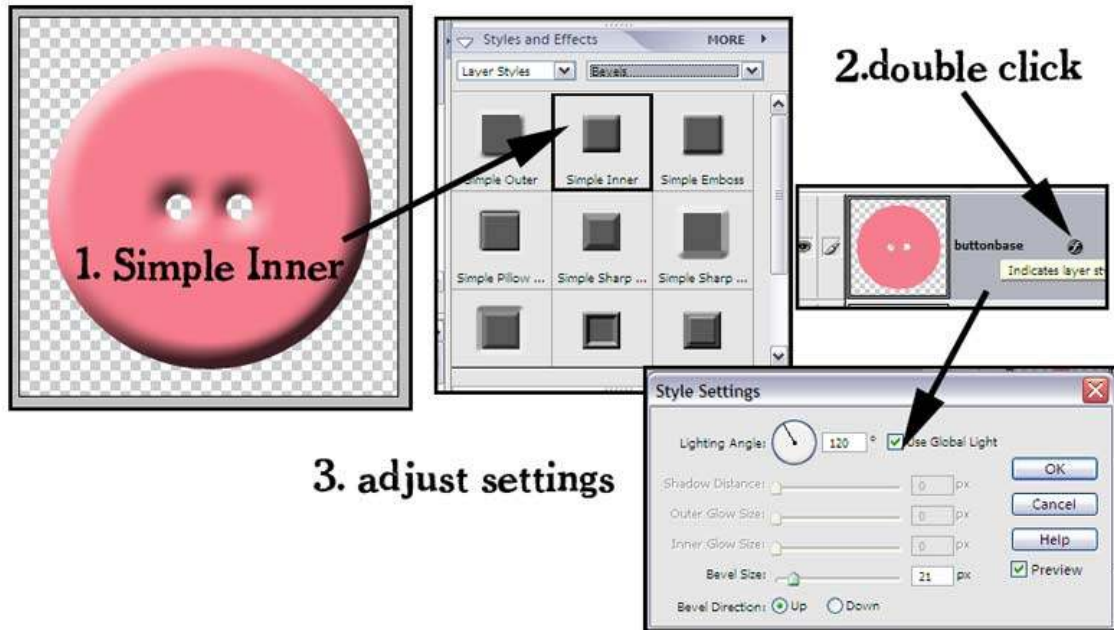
1. Simple Inner

Styles and Effects MORE

Layer Styles Bevels

Simple Outer Simple Inner Simple Emboss

Simple Pillow ... Simple Sharp ... Simple Sharp ...

2.double click

buttonbase

Indicates layer st

Style Settings

Lighting Angle: 120 ° Use Global Light

Shadow Distance: 0 px

Outer Glow Size: 0 px

Inner Glow Size: 0 px

Bevel Size: 21 px

Bevel Direction: Up Down

OK

Cancel

Help

Preview

3. adjust settings